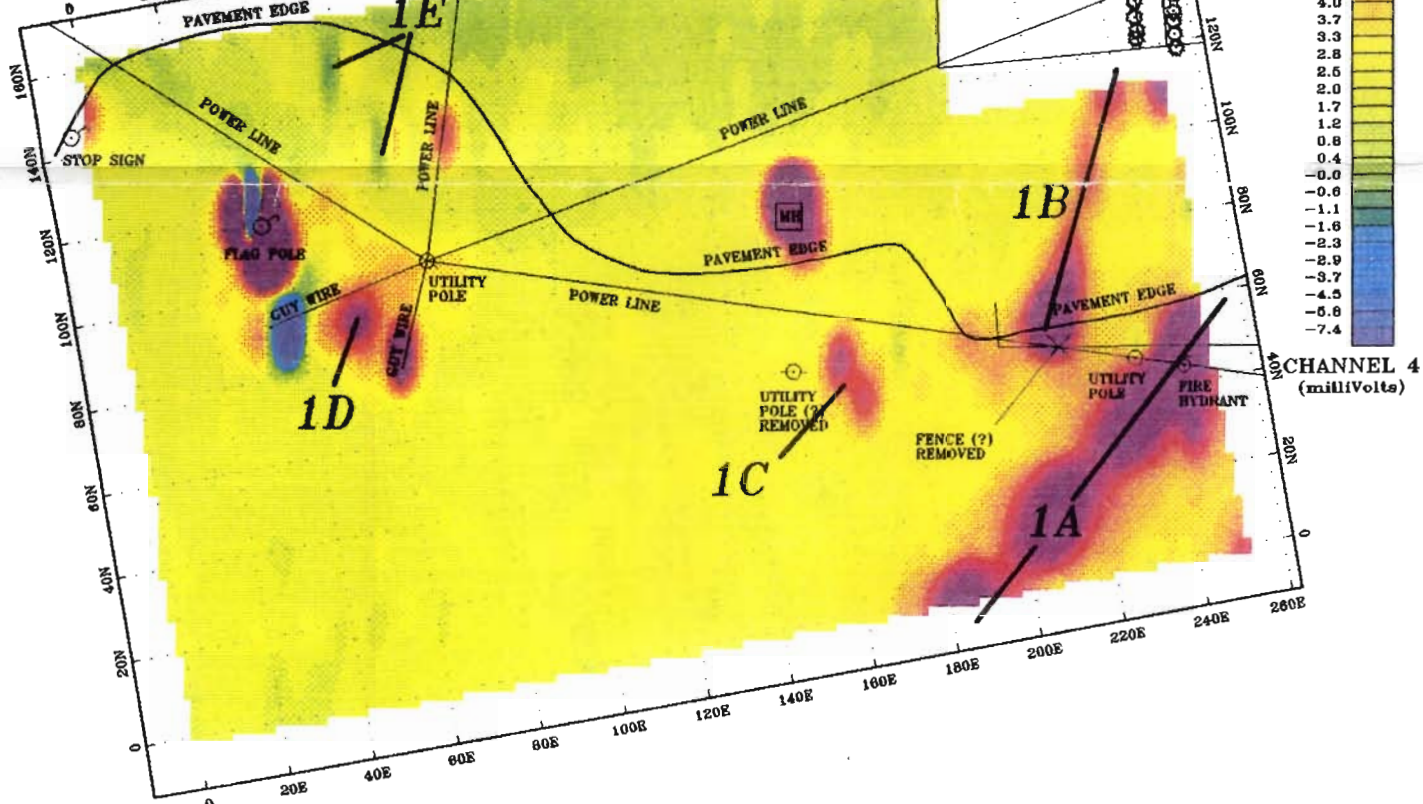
0
PAVEMENT EDGE
1E
160N
140N
120N
100N
80N
60N
40N
20N
0
STOP SIGN
POWER LINE
POWER LINE
POWER LINE
POWER LINE
FLAG POLE
UTILITY POLE
GUY WIRE
GUY WIRE
1D
MH
PAVEMENT EDGE
1B
PAVEMENT EDGE
UTILITY POLE (?) REMOVED
1C
FENCE (?) REMOVED
UTILITY POLE
FIRE HYDRANT
1A
120N
100N
80N
60N
40N
20N
0
0
20E
40E
60E
80E
100E
120E
140E
160E
180E
200E
220E
240E
260E
4.0
3.7
3.3
2.8
2.5
2.0
1.7
1.2
0.8
0.4
-0.0
-0.6
-1.1
-1.6
-2.3
-2.9
-3.7
-4.5
-5.8
-7.4
CHANNEL 4
(milliVolts)